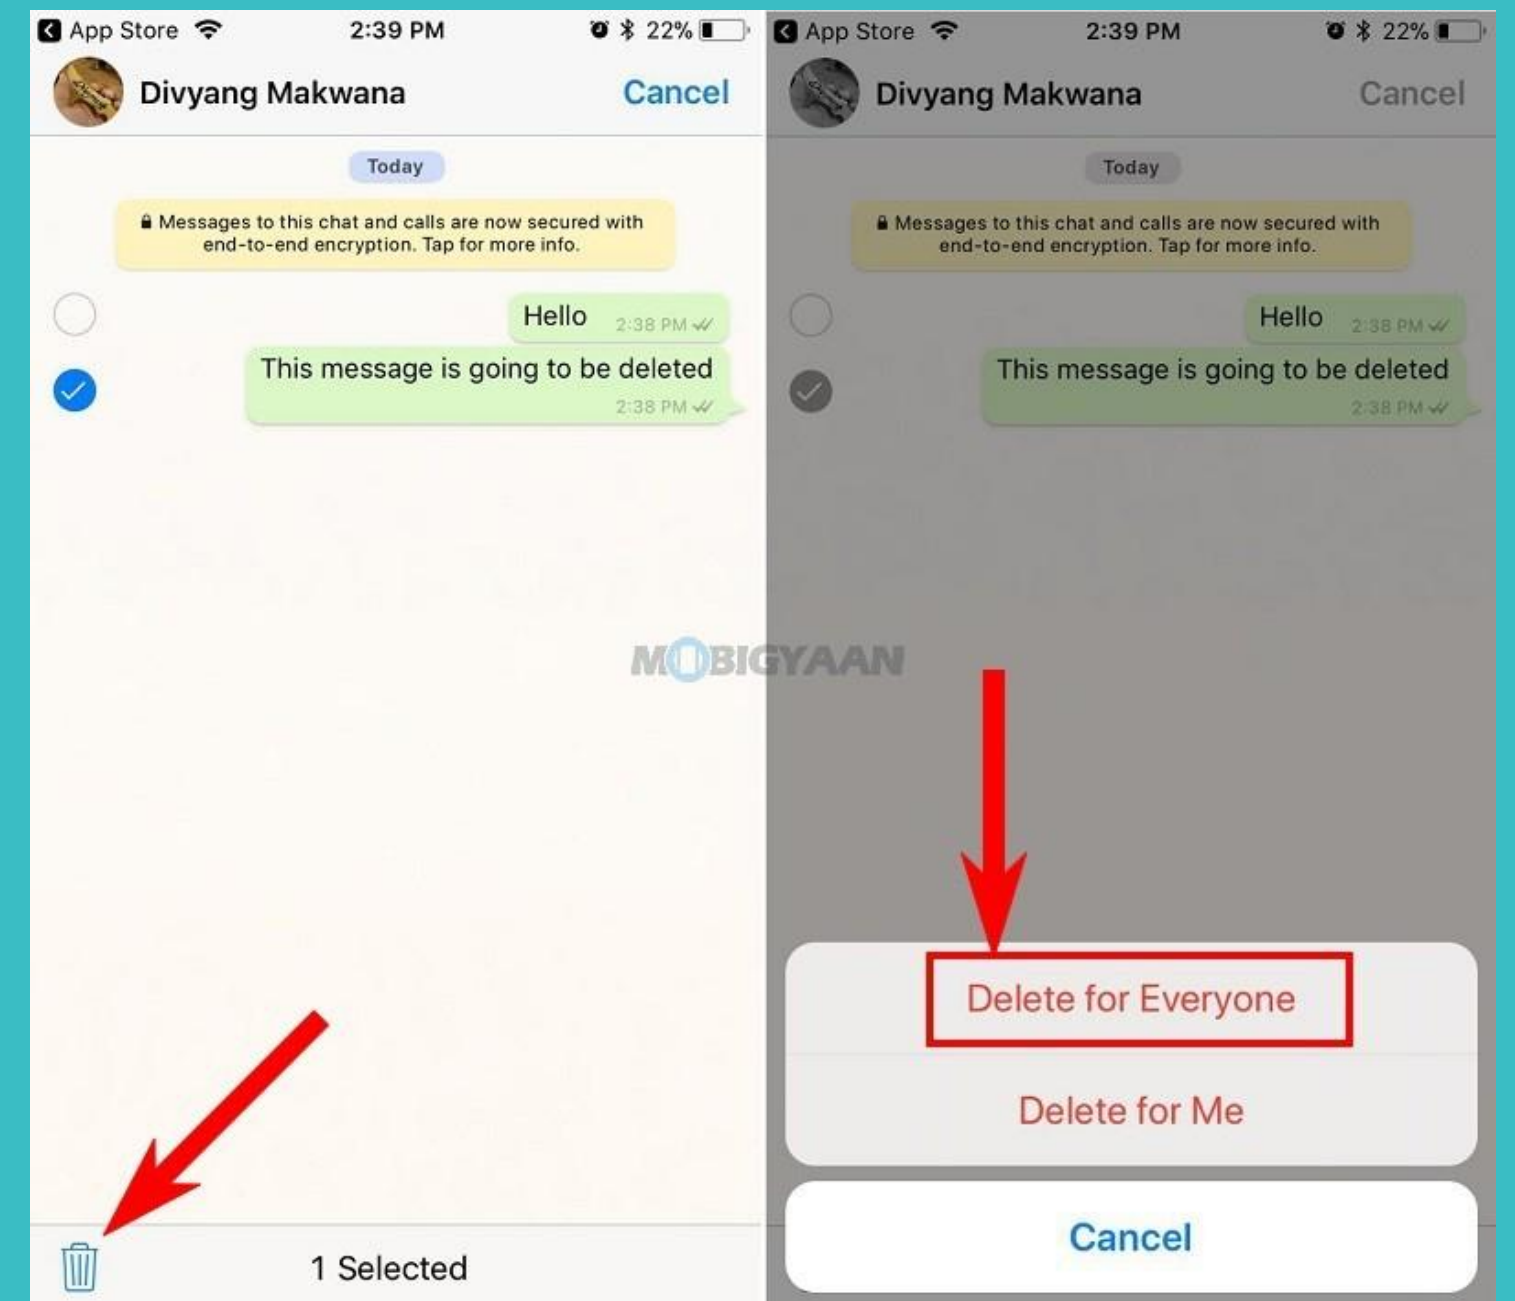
App Store 2:39 PM 22%

Divyang Makwana Cancel

Today

Messages to this chat and calls are now secured with end-to-end encryption. Tap for more info.

Hello 2:38 PM

This message is going to be deleted 2:38 PM

1 Selected

MOBIGYAAN

App Store 2:39 PM 22%

Divyang Makwana Cancel

Today

Messages to this chat and calls are now secured with end-to-end encryption. Tap for more info.

Hello 2:38 PM

This message is going to be deleted 2:38 PM

Delete for Everyone

Delete for Me

Cancel